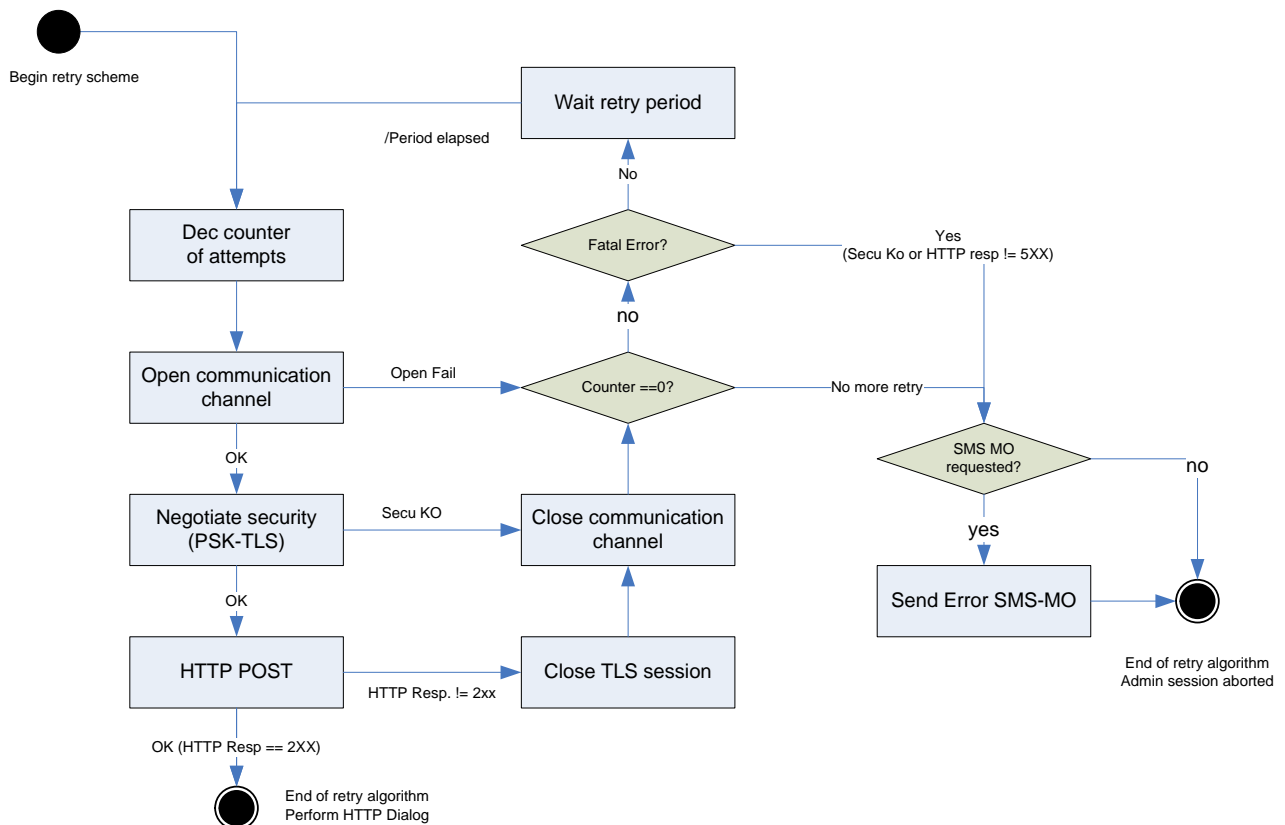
Begin retry scheme

Wait retry period

/Period elapsed

No

Dec counter of attempts

Fatal Error?

Yes
(Secu Ko or HTTP resp != 5XX)

no

Open communication channel

Open Fail

Counter ==0?

No more retry

OK

SMS MO requested?

no

Negotiate security (PSK-TLS)

Secu KO

Close communication channel

yes

OK

Send Error SMS-MO

HTTP POST

Close TLS session

HTTP Resp. != 2xx

End of retry algorithm
Admin session aborted

OK (HTTP Resp == 2XX)

End of retry algorithm
Perform HTTP Dialog